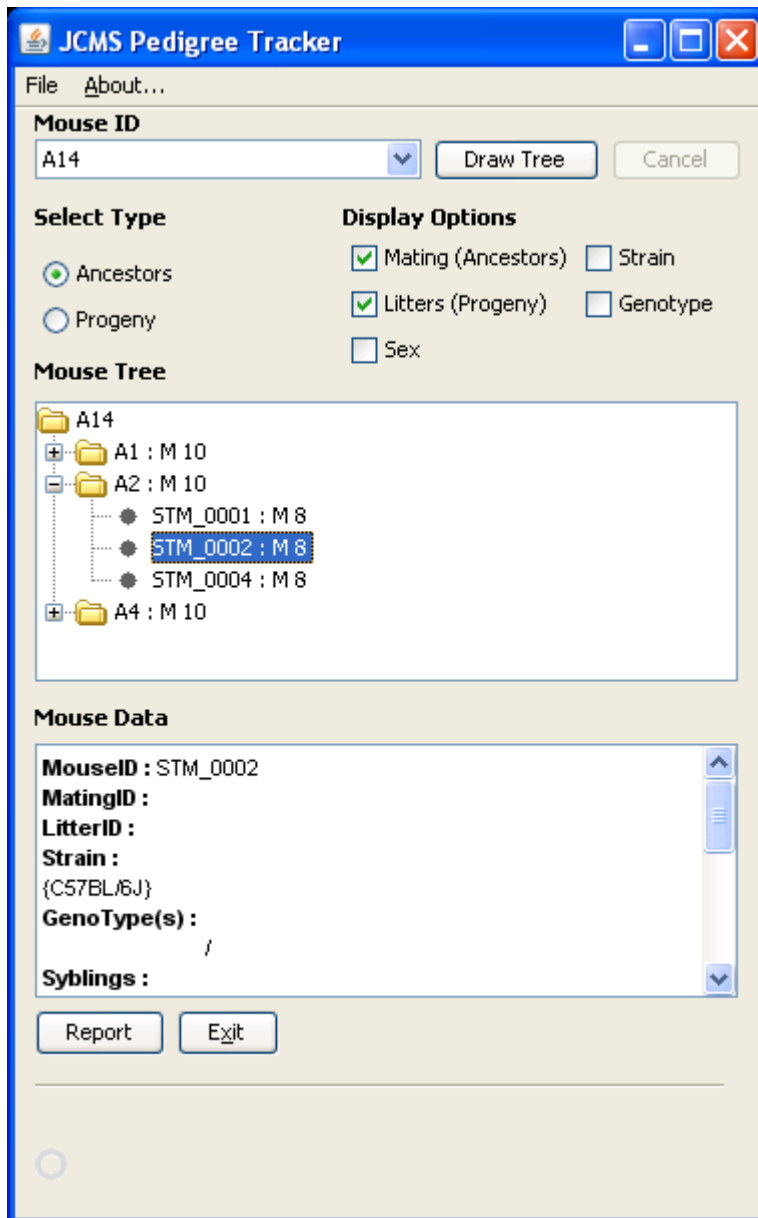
JCMS Pedigree Tracker

File About...

Mouse ID

A14

Draw Tree

Cancel

Select Type

Ancestors

Progeny

Display Options

Mating (Ancestors)

Strain

Litters (Progeny)

Genotype

Sex

Mouse Tree

A14

A1 : M 10

A2 : M 10

STM_0001 : M 8

STM_0002 : M 8

STM_0004 : M 8

A4 : M 10

Mouse Data

MouseID : STM_0002

MatingID :

LitterID :

Strain :

{C57BL/6J}

GenoType(s) :

/

Syblings :

Report

Exit